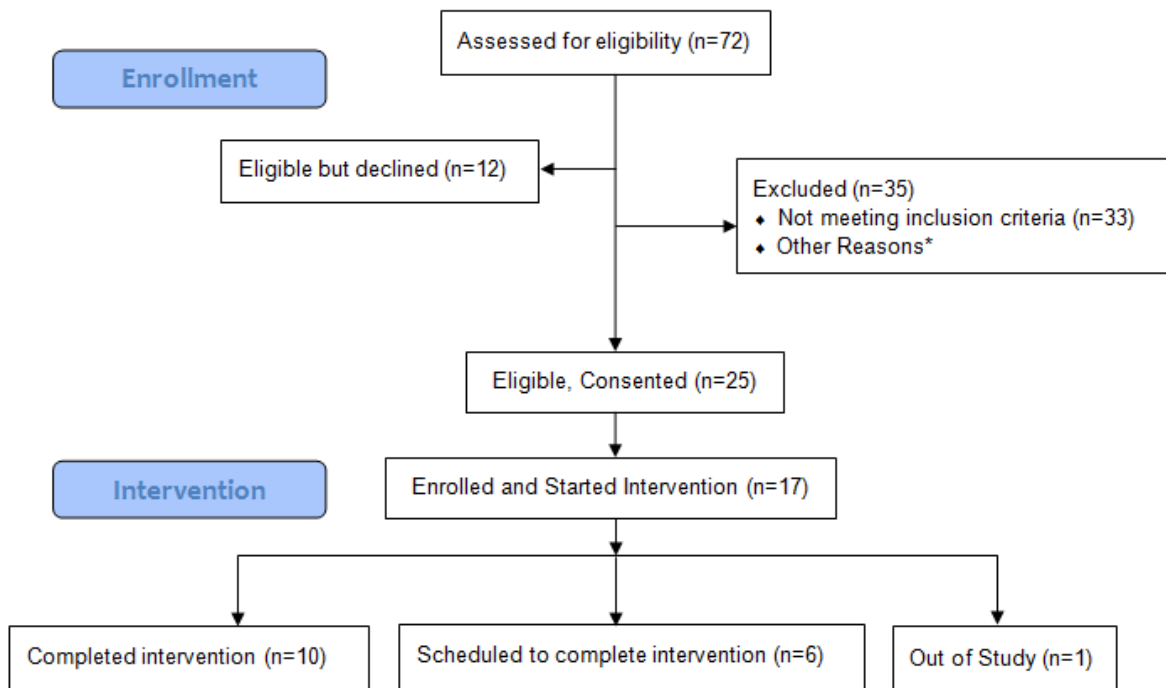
Enrollment

Assessed for eligibility (n=72)

Eligible but declined (n=12)

Excluded (n=35)
- Not meeting inclusion criteria (n=33)
- Other Reasons*

Eligible, Consented (n=25)

Intervention

Enrolled and Started Intervention (n=17)

Completed intervention (n=10)

Scheduled to complete intervention (n=6)

Out of Study (n=1)